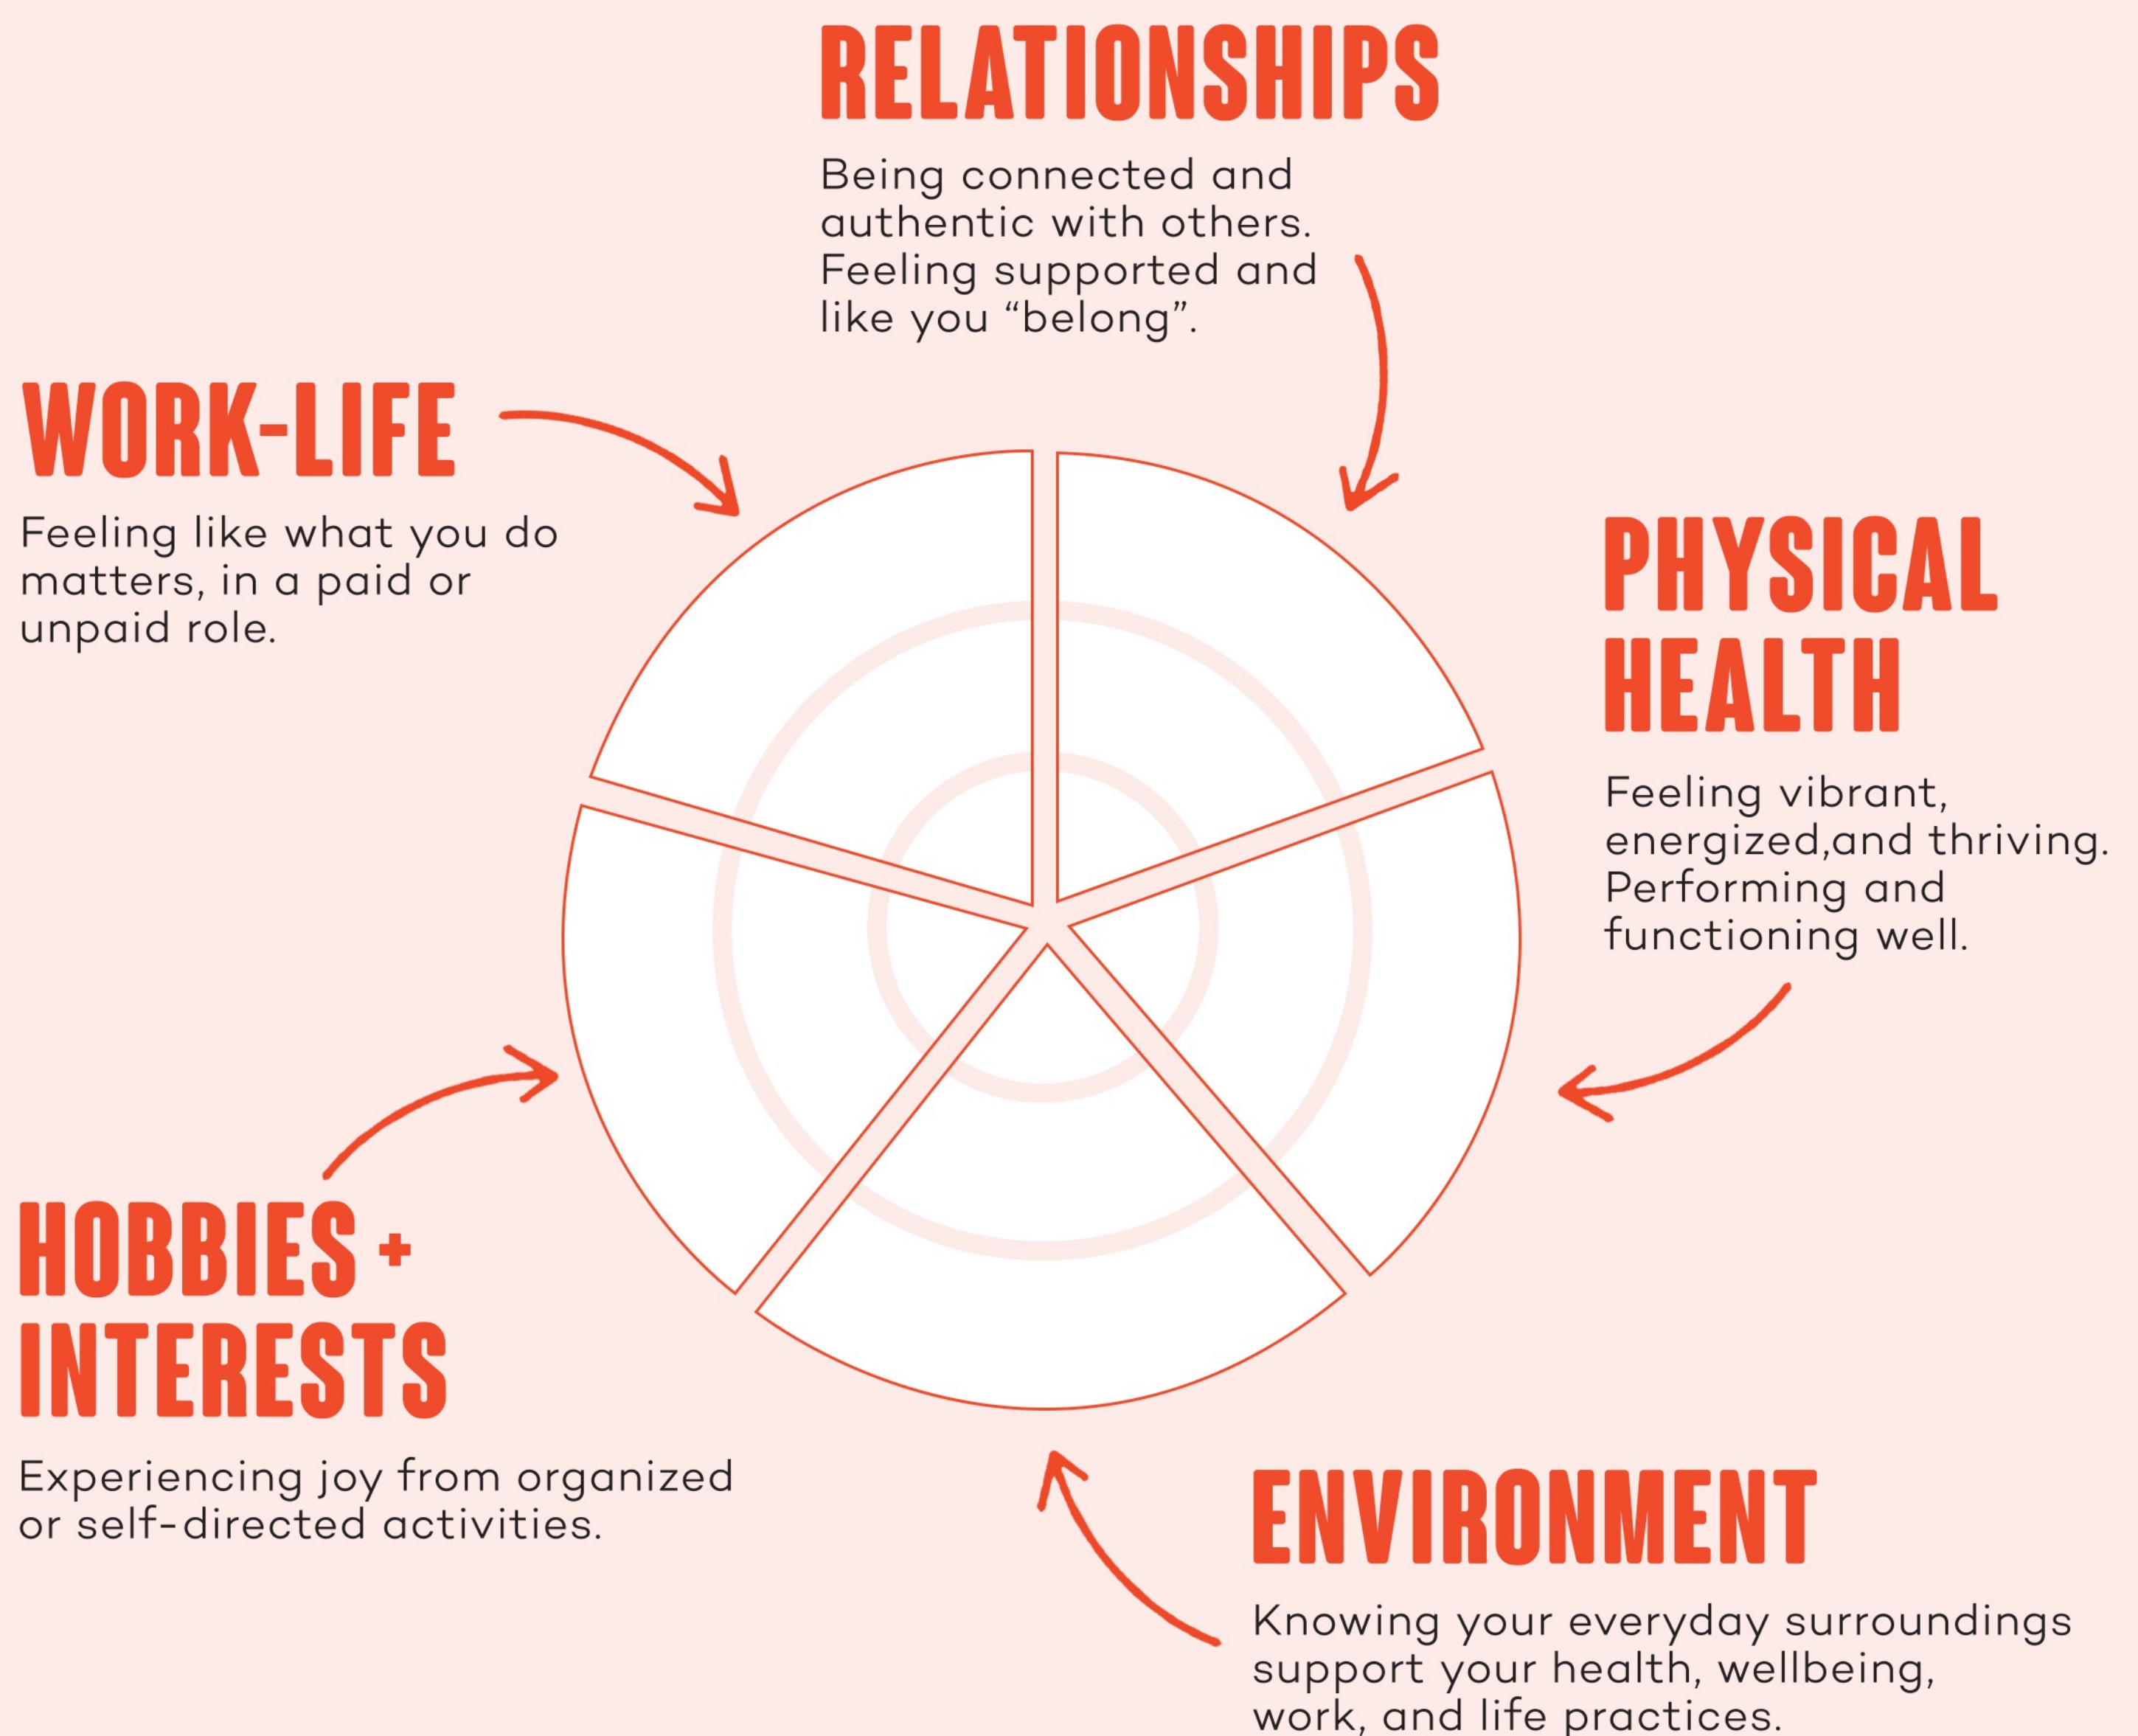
RELATIONSHIPS

Being connected and authentic with others. Feeling supported and like you “belong”.

WORK-LIFE

Feeling like what you do matters, in a paid or unpaid role.

PHYSICAL HEALTH

Feeling vibrant, energized,and thriving. Performing and functioning well.

HOBBIES + INTERESTS

Experiencing joy from organized or self-directed activities.

ENVIRONMENT

Knowing your everyday surroundings support your health, wellbeing, work, and life practices.